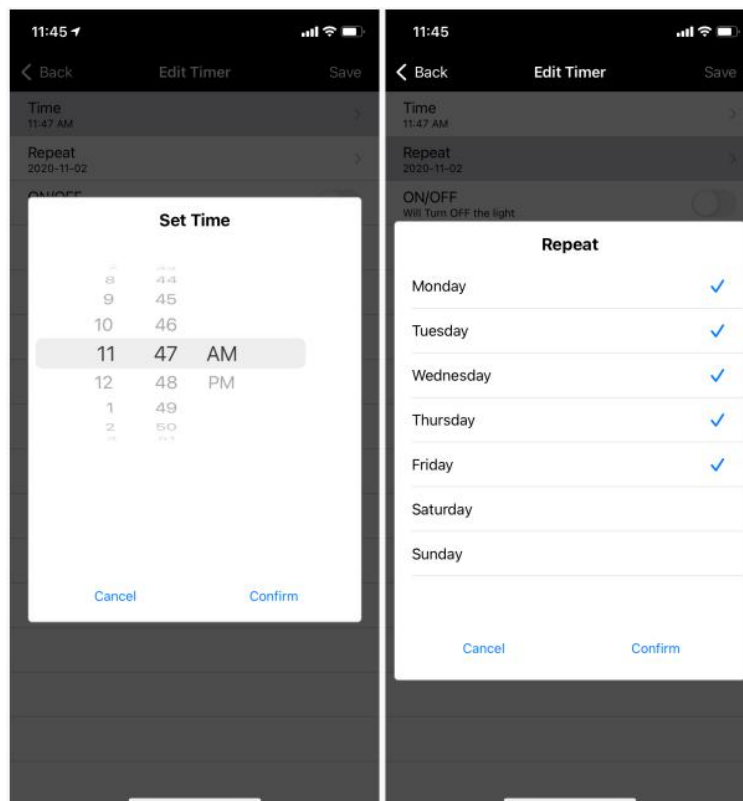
11:45

Back Edit Timer Save

Time
11:47 AM

Repeat
2020-11-02

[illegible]

Set Time

| 8 | 44 | |
|---|---|---|
| 9 | 45 | |
| 10 | 46 | |
| 11 | 47 | AM |
| 12 | 48 | PM |
| 1 | 49 | |
| 2 | 50 | |

Cancel Confirm

11:45

Back Edit Timer Save

Time
11:47 AM

Repeat
2020-11-02

ON/OFF
Will Turn OFF the light

Repeat

Monday ✓

Tuesday ✓

Wednesday ✓

Thursday ✓

Friday ✓

Saturday

Sunday

Cancel Confirm